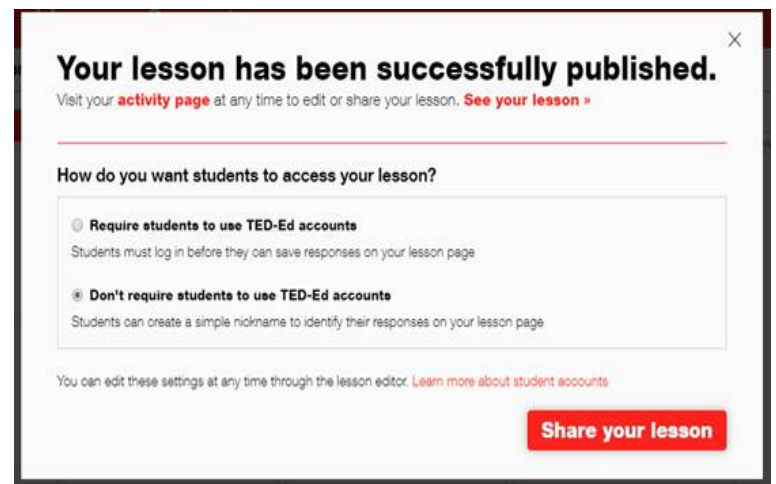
×

Your lesson has been successfully published.

Visit your activity page at any time to edit or share your lesson. See your lesson »

How do you want students to access your lesson?

Require students to use TED-Ed accounts

Students must log in before they can save responses on your lesson page

Don't require students to use TED-Ed accounts

Students can create a simple nickname to identify their responses on your lesson page

You can edit these settings at any time through the lesson editor. Learn more about student accounts

Share your lesson